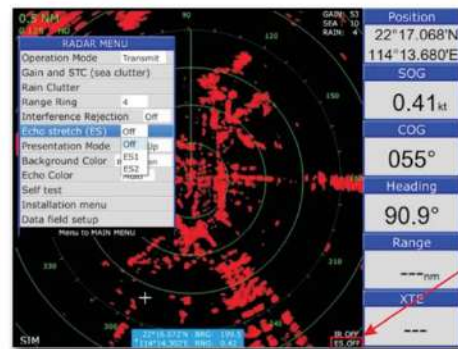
0.5 NM
0.125 NM

GAIN: 53
SEA: 10
RAIN: 4

RADAR MENU
Operation Mode Transmit
Gain and STC (sea clutter)
Rain Clutter
Range Ring 4
Interference Rejection Off
Echo stretch (ES) Off
Presentation Mode Up
Background Color
Echo Color
Self test
Installation menu
Data field setup
Menu to MAIN MENU

Off
ES1
ES2

Position
22°17.068'N
114°13.680'E
SOG
0.41kt
COG
055°
Heading
90.9°
Range
---nm
XTE
---

30
60
90
120
300
330

SIM
22°16.572'N BRG: 199.5
114°14.302'E RNG: 0.42

IR OFF
ES OFF